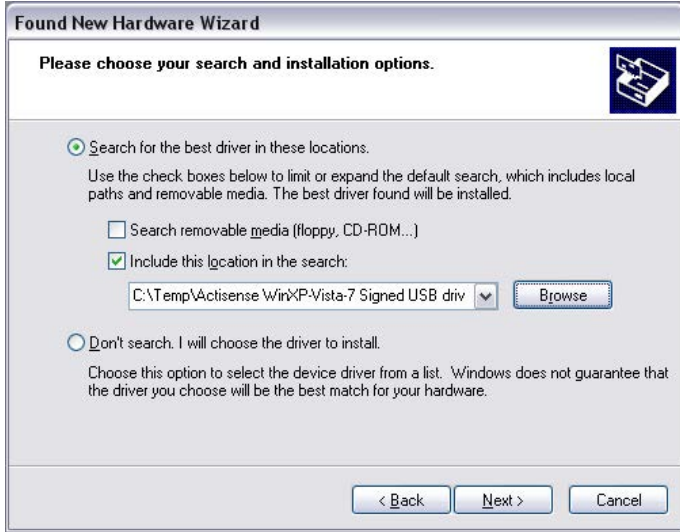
Found New Hardware Wizard

Please choose your search and installation options.

Search for the best driver in these locations.

Use the check boxes below to limit or expand the default search, which includes local paths and removable media. The best driver found will be installed.

Search removable media (floppy, CD-ROM...)

Include this location in the search:

C:\Temp\Actisense WinXP-Vista-7 Signed USB driv

Browse

Don't search. I will choose the driver to install.

Choose this option to select the device driver from a list. Windows does not guarantee that the driver you choose will be the best match for your hardware.

< Back

Next >

Cancel